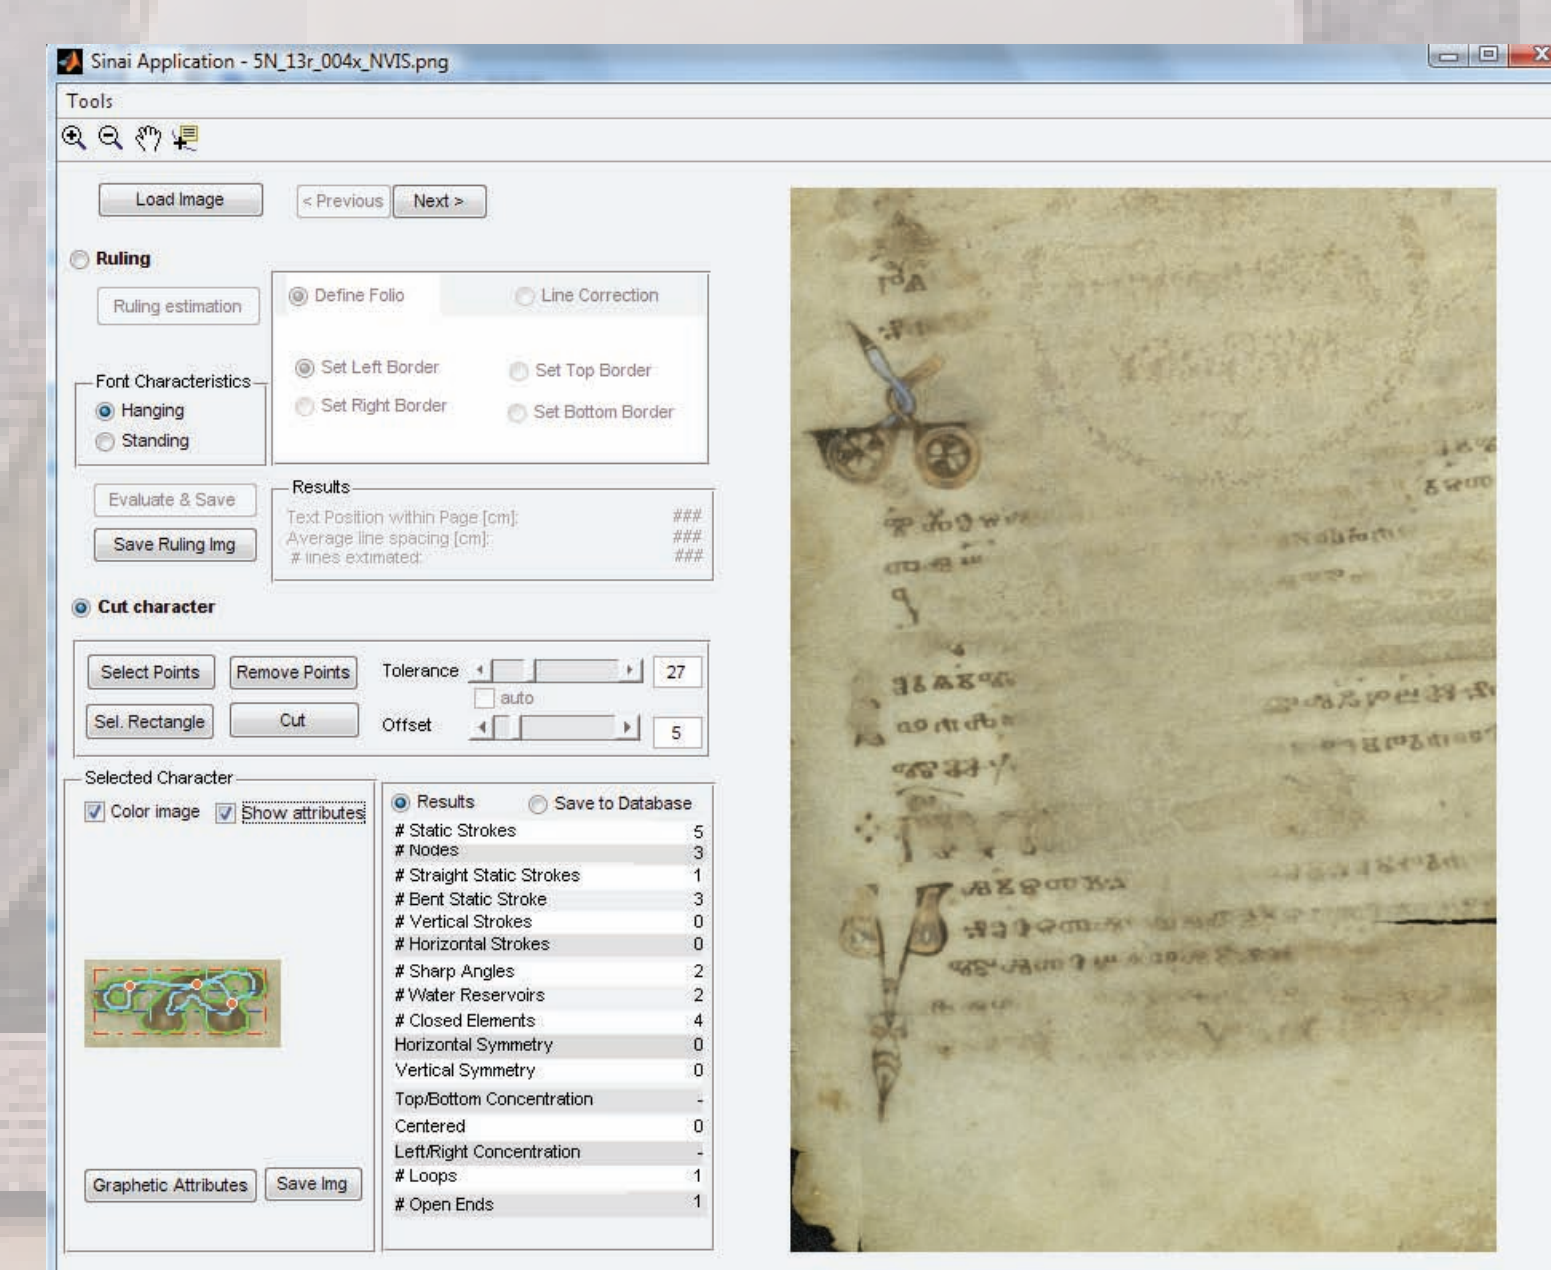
Sinai Application - 5N_13r_004x_NVIS.png

Tools

Load Image

< Previous

Next >

Ruling

Ruling estimation

Define Folio

Line Correction

Set Left Border

Set Top Border

Set Right Border

Set Bottom Border

Font Characteristics

Hanging

Standing

Evaluate & Save

Save Ruling Img

Results

Text Position within Page [cm]: ###

Average line spacing [cm]: ###

# lines extimated: ###

Cut character

Select Points

Remove Points

Tolerance

27

auto

Sel. Rectangle

Cut

Offset

5

Selected Character

Color image

Show attributes

Results

Save to Database

| | |
|---|---|
| # Static Strokes | 5 |
| # Nodes | 3 |
| # Straight Static Strokes | 1 |
| # Bent Static Stroke | 3 |
| # Vertical Strokes | 0 |
| # Horizontal Strokes | 0 |
| # Sharp Angles | 2 |
| # Water Reservoirs | 2 |
| # Closed Elements | 4 |
| Horizontal Symmetry | 0 |
| Vertical Symmetry | 0 |
| Top/Bottom Concentration | - |
| Centered | 0 |
| Left/Right Concentration | - |
| # Loops | 1 |
| # Open Ends | 1 |

Graphetic Attributes

Save Img